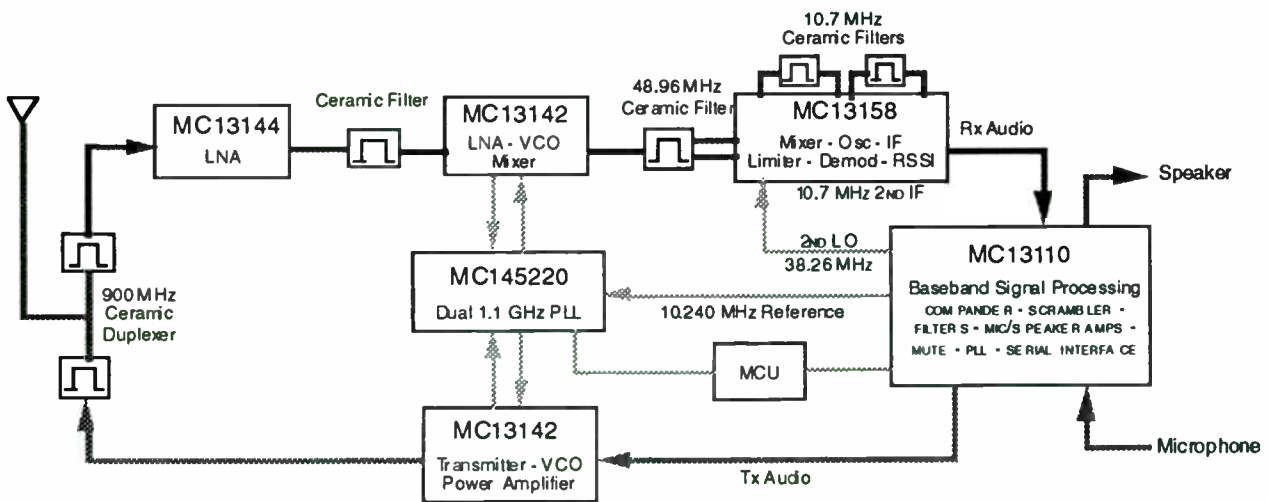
10.7 MHz
Ceramic Filters

MC13144
LNA

Ceramic Filter

MC13142
LNA - VCO
Mixer

48.96 MHz
Ceramic Filter

MC13158
Mixer - Osc - IF
Limiter - Demod - RSSI

Rx Audio

10.7 MHz 2ND IF

Speaker

900 MHz
Ceramic
Duplexer

MC145220
Dual 1.1 GHz PLL

2ND LO
38.26 MHz

MC13110
Baseband Signal Processing
COMPANDER - SCRAMBLER - FILTERS - MIC/SPEAKER AMPS - MUTE - PLL - SERIAL INTERFACE

10.240 MHz Reference

MCU

MC13142
Transmitter - VCO
Power Amplifier

Tx Audio

Microphone